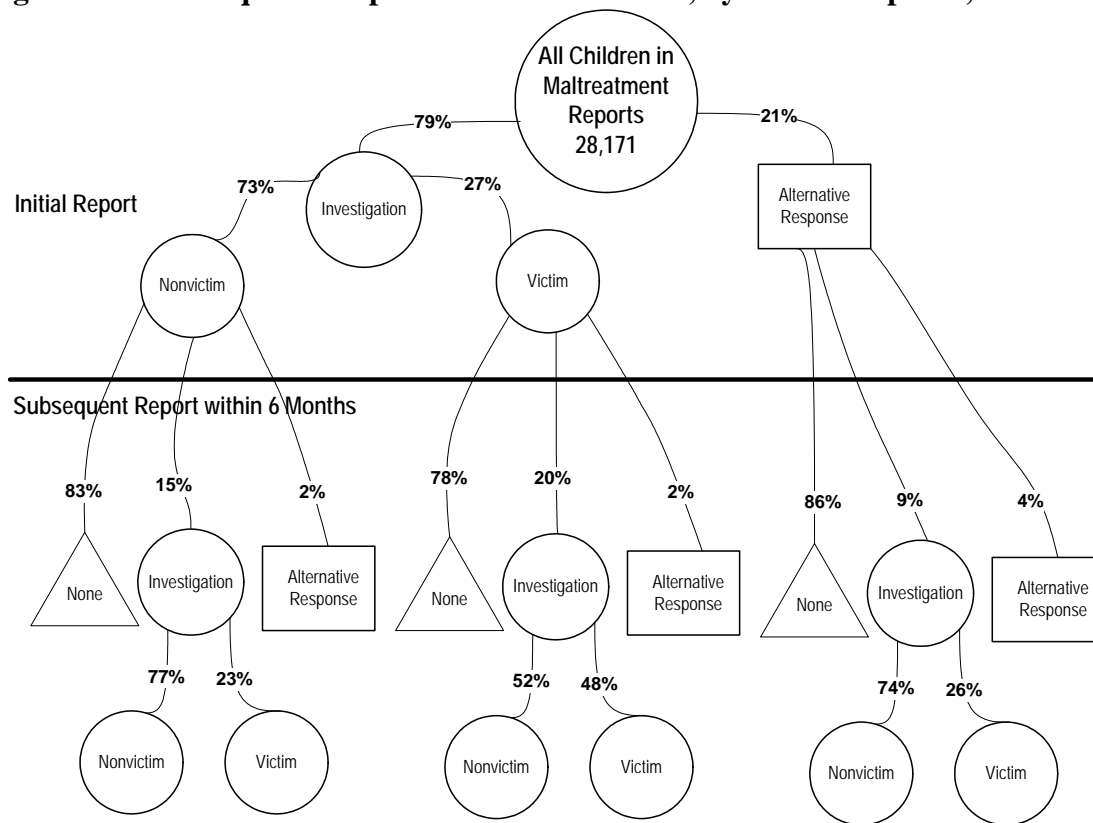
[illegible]gure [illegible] Subsequent Reports within 6 Months, by Initial Response, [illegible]

All Children in Maltreatment Reports 28,171

79%

21%

Initial Report

73%

Investigation

27%

Alternative Response

Nonvictim

Victim

Subsequent Report within 6 Months

83%

15%

2%

78%

20%

2%

86%

9%

4%

None

Investigation

Alternative Response

None

Investigation

Alternative Response

None

Investigation

Alternative Response

77%

23%

52%

48%

74%

26%

Nonvictim

Victim

Nonvictim

Victim

Nonvictim

Victim